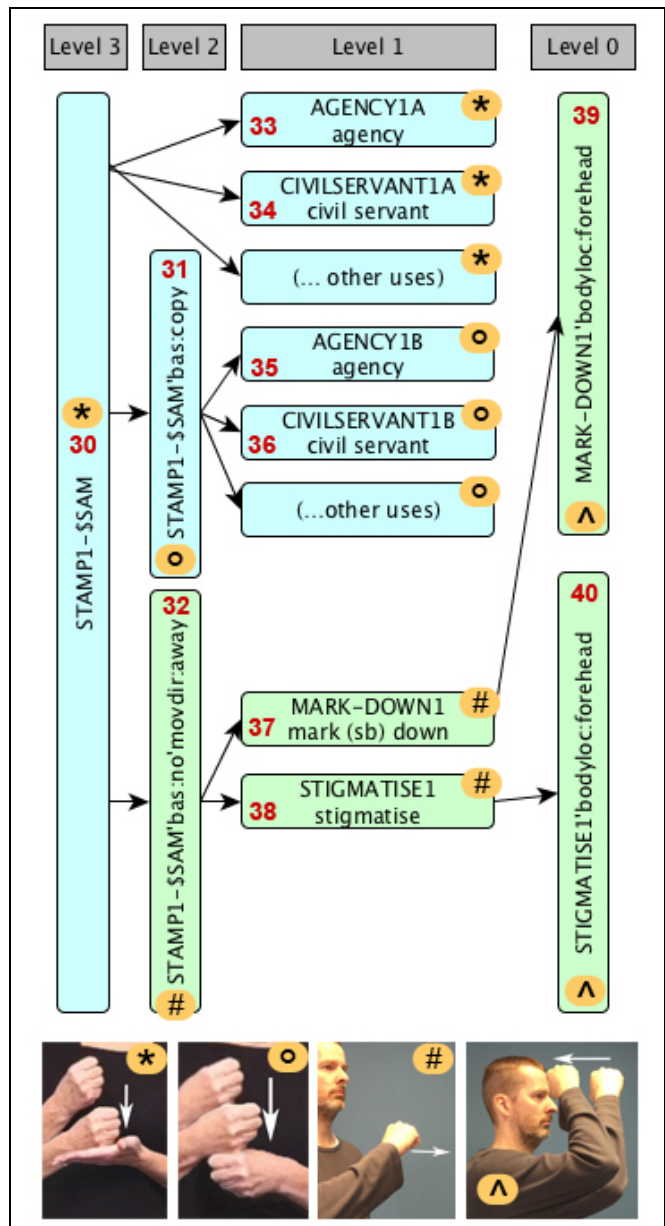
Level 3

Level 2

Level 1

Level 0

*
30
STAMP1-$SAM

31
STAMP1-$SAM'bas:copy
o

32
STAMP1-$SAM'bas:no'movdir:away
#

33
AGENCY1A
agency
*

34
CIVILSERVANT1A
civil servant
*

(... other uses)
*

35
AGENCY1B
agency
o

36
CIVILSERVANT1B
civil servant
o

(...other uses)
o

37
MARK-DOWN1
mark (sb) down
#

38
STIGMATISE1
stigmatise
#

39
MARK-DOWN1'bodyloc:forehead
^

40
STIGMATISE1'bodyloc:forehead
^

*

o

#

^